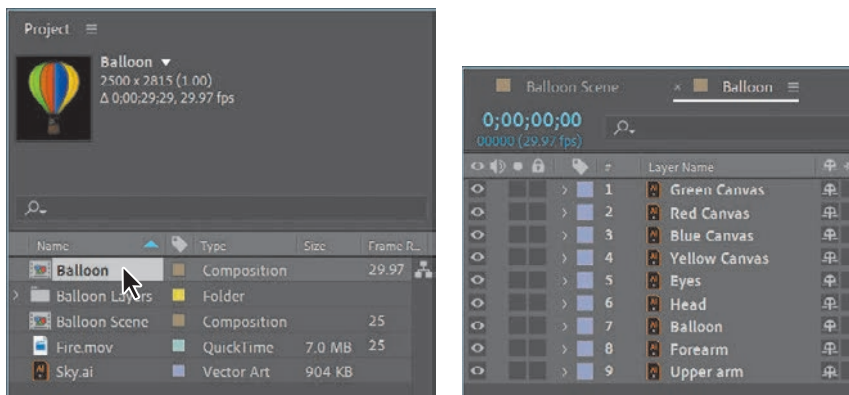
Project ≡

Balloon ▾
2500 x 2815 (1.00)
Δ 0;00;29;29, 29.97 fps

| Name | Type | Size | Frame R... |
|---|---|---|---|
| Balloon | Composition | | 29.97 |
| Balloon Layers | Folder | | |
| Balloon Scene | Composition | | 25 |
| Fire.mov | QuickTime | 7.0 MB | 25 |
| Sky.ai | Vector Art | 904 KB | |

Balloon Scene × Balloon ≡

0;00;00;00
00000 (29.97 fps)

| # | Layer Name |
|---|---|
| 1 | Green Canvas |
| 2 | Red Canvas |
| 3 | Blue Canvas |
| 4 | Yellow Canvas |
| 5 | Eyes |
| 6 | Head |
| 7 | Balloon |
| 8 | Forearm |
| 9 | Upper arm |